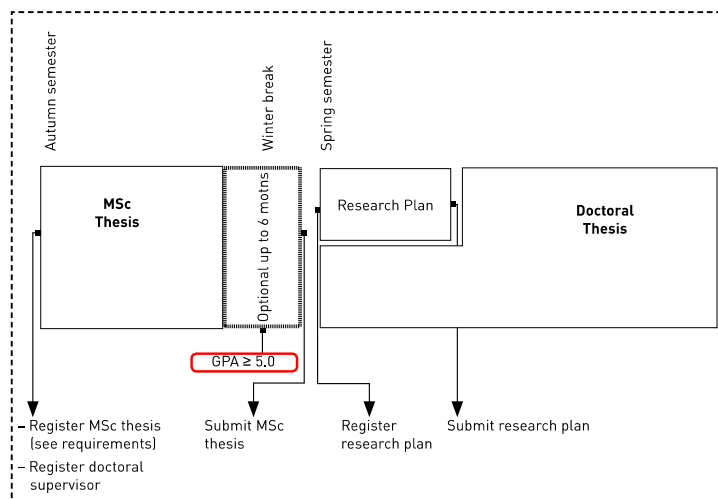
Autumn semester

Winter break

Spring semester

MSc Thesis

Optional up to 6 motns

Research Plan

Doctoral Thesis

GPA ≥ 5.0

- Register MSc thesis (see requirements)
- Register doctoral supervisor

Submit MSc thesis

Register research plan

Submit research plan